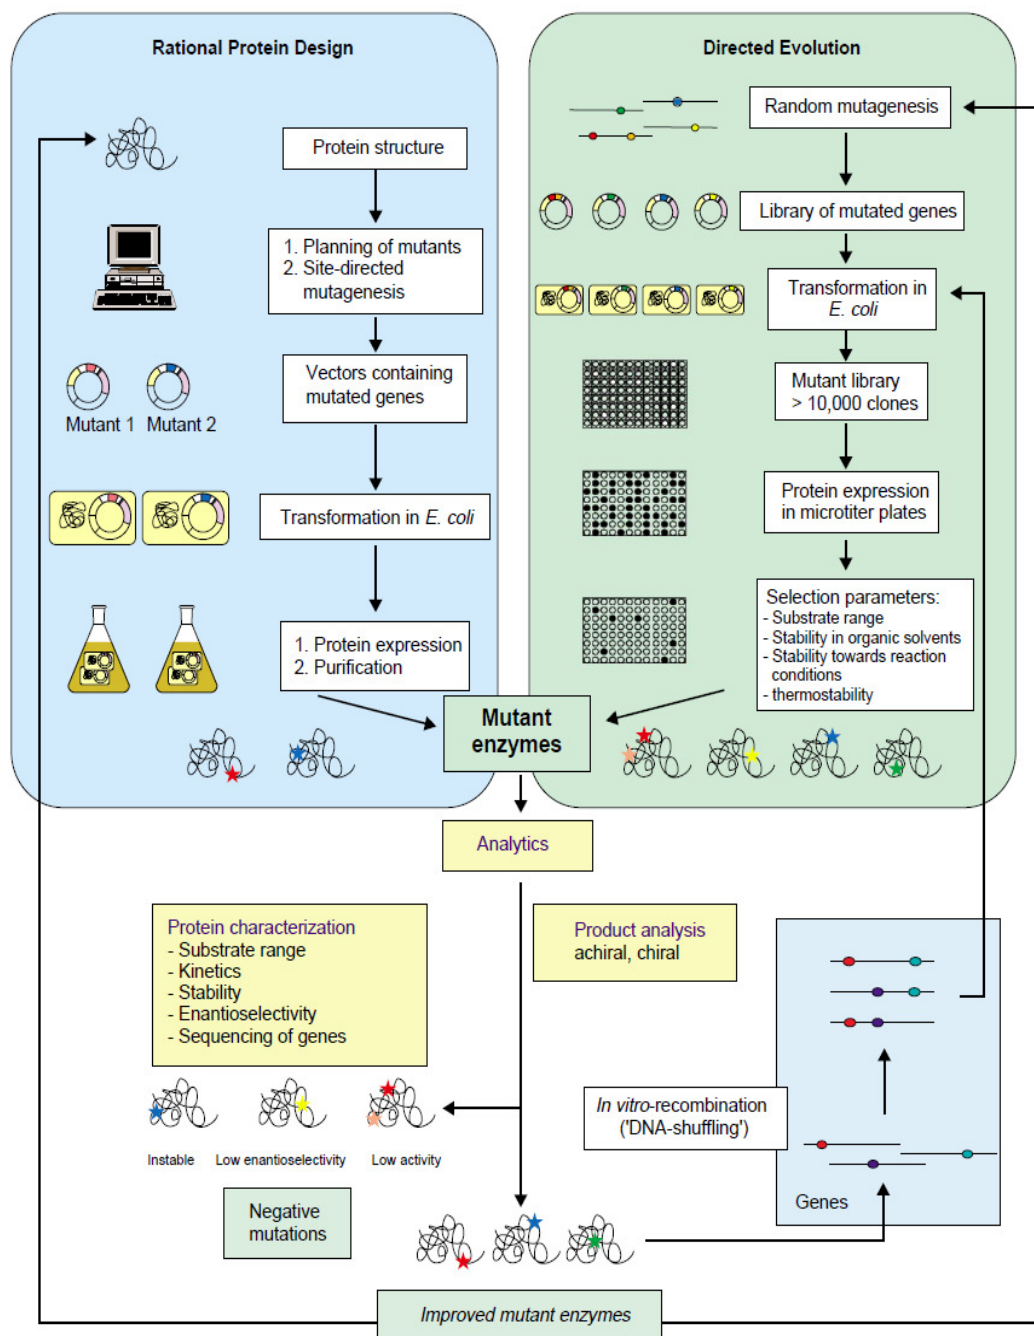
Rational Protein Design

Protein structure

1. Planning of mutants
2. Site-directed mutagenesis

Vectors containing mutated genes

Mutant 1 Mutant 2

Transformation in *E. coli*

1. Protein expression
2. Purification

Directed Evolution

Random mutagenesis

Library of mutated genes

Transformation in *E. coli*

Mutant library > 10,000 clones

Protein expression in microtiter plates

Selection parameters:
- Substrate range
- Stability in organic solvents
- Stability towards reaction conditions
- thermostability

Mutant enzymes

Analytics

Protein characterization
- Substrate range
- Kinetics
- Stability
- Enantioselectivity
- Sequencing of genes

Product analysis
achiral, chiral

Instable Low enantioselectivity Low activity

Negative mutations

*In vitro*-recombination ('DNA-shuffling')

Genes

*Improved mutant enzymes*